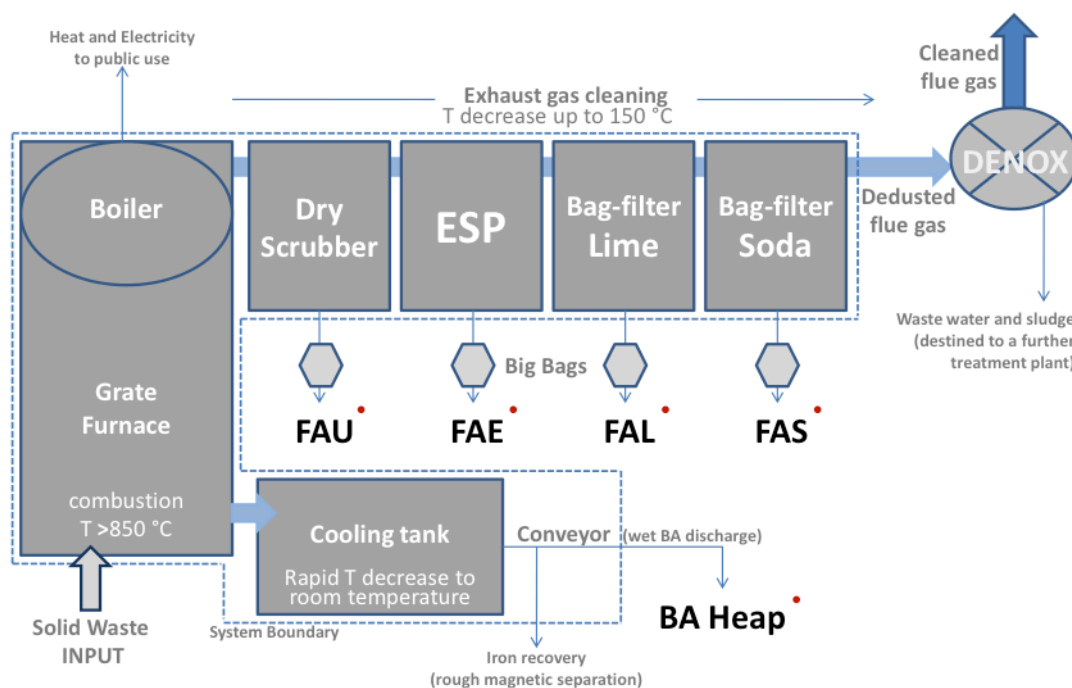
Heat and Electricity to public use

Exhaust gas cleaning
T decrease up to 150 °C

Cleaned flue gas

DENOX

Boiler

Dry Scrubber

ESP

Bag-filter Lime

Bag-filter Soda

Dedusted flue gas

Waste water and sludge (destined to a further treatment plant)

Big Bags

Grate Furnace

FAU

FAE

FAL

FAS

combustion
T >850 °C

Cooling tank
Rapid T decrease to room temperature

Conveyor (wet BA discharge)

BA Heap

Solid Waste INPUT

System Boundary

Iron recovery (rough magnetic separation)